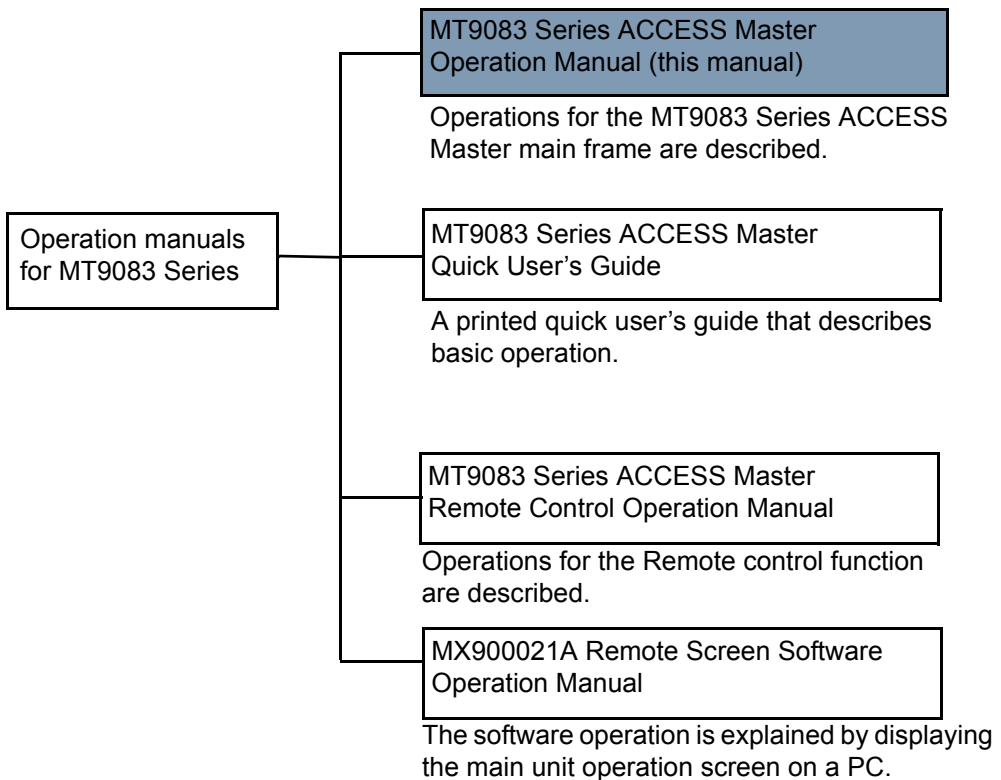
Operation manuals for MT9083 Series

MT9083 Series ACCESS Master Operation Manual (this manual)

Operations for the MT9083 Series ACCESS Master main frame are described.

MT9083 Series ACCESS Master Quick User's Guide

A printed quick user's guide that describes basic operation.

MT9083 Series ACCESS Master Remote Control Operation Manual

Operations for the Remote control function are described.

MX900021A Remote Screen Software Operation Manual

The software operation is explained by displaying the main unit operation screen on a PC.